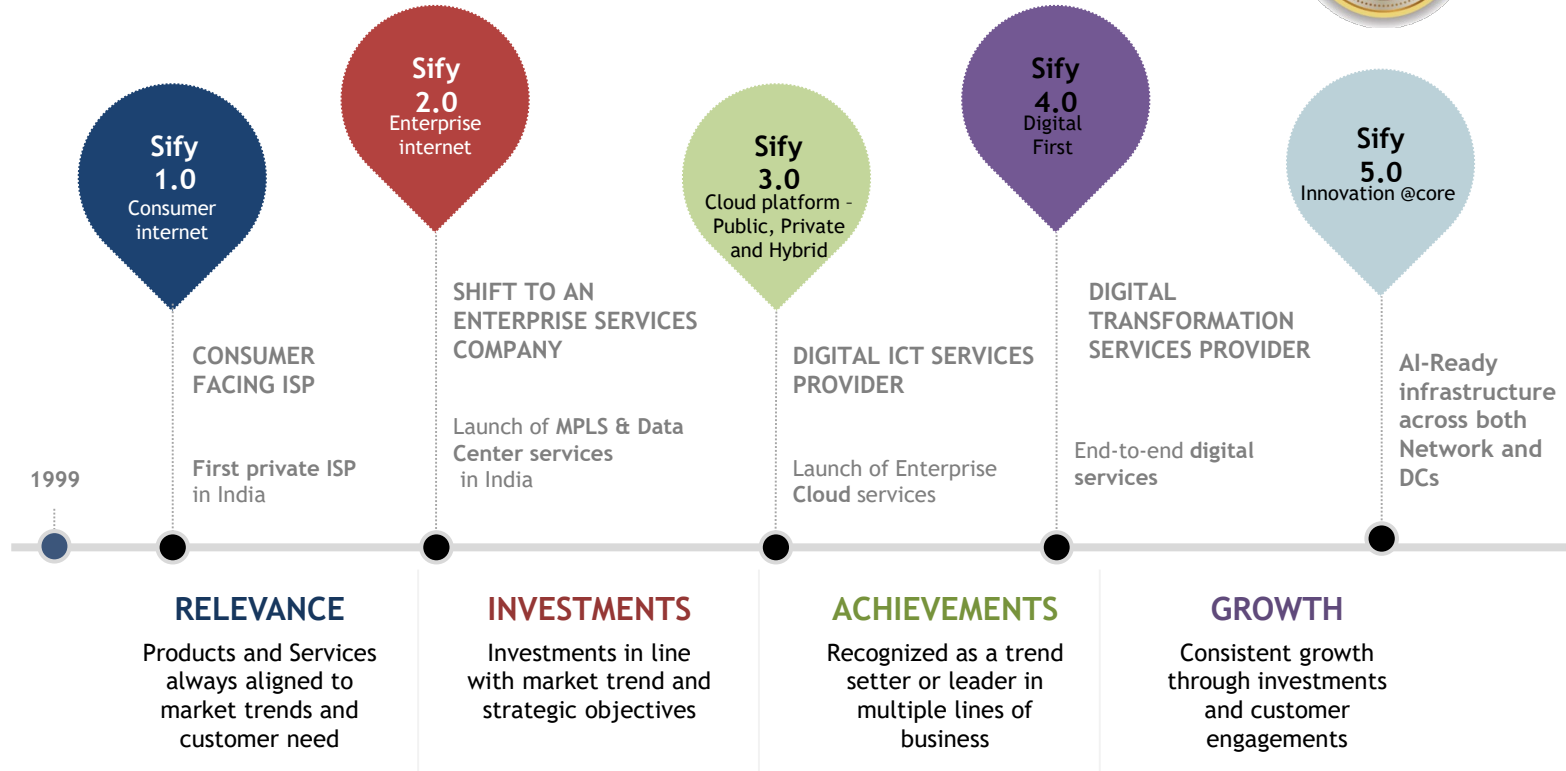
Sify 1.0
Consumer internet

Sify 2.0
Enterprise internet

Sify 3.0
Cloud platform – Public, Private and Hybrid

Sify 4.0
Digital First

Sify 5.0
Innovation @core

1999

CONSUMER FACING ISP

First private ISP in India

SHIFT TO AN ENTERPRISE SERVICES COMPANY

Launch of MPLS & Data Center services in India

DIGITAL ICT SERVICES PROVIDER

Launch of Enterprise Cloud services

DIGITAL TRANSFORMATION SERVICES PROVIDER

End-to-end digital services

AI-Ready infrastructure across both Network and DCs

RELEVANCE
Products and Services always aligned to market trends and customer need

INVESTMENTS
Investments in line with market trend and strategic objectives

ACHIEVEMENTS
Recognized as a trend setter or leader in multiple lines of business

GROWTH
Consistent growth through investments and customer engagements